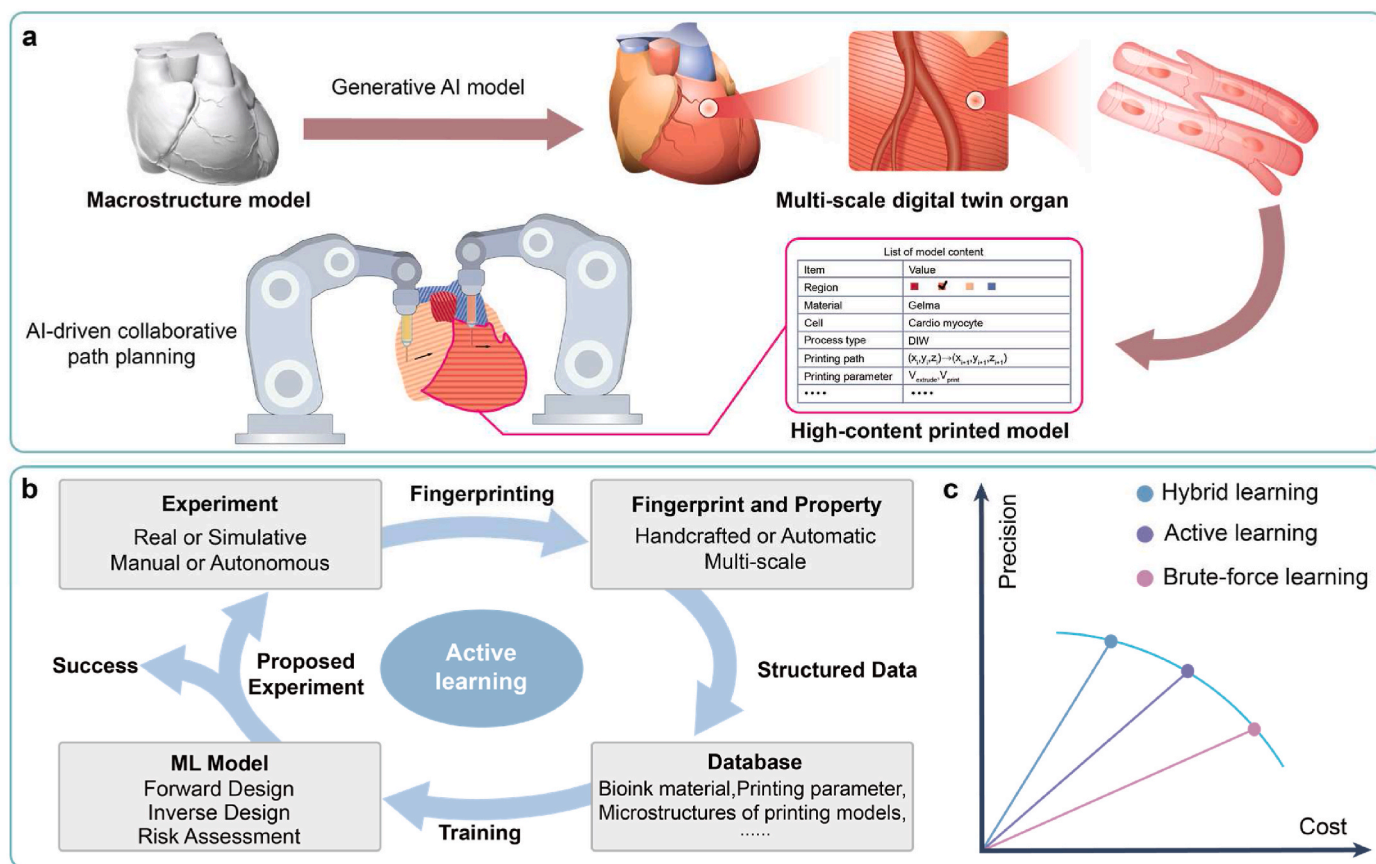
a

Generative AI model

Macrostructure model

Multi-scale digital twin organ

AI-driven collaborative path planning

List of model content

| Item | Value |
|---|---|
| Region | |
| Material | Gelma |
| Cell | Cardio myocyte |
| Process type | DIW |
| Printing path | $(x_i,y_i,z_i)\rightarrow(x_{i+1},y_{i+1},z_{i+1})$ |
| Printing parameter | $V_{extrude},V_{print}$ |
| •••• | •••• |

High-content printed model

b

Experiment
Real or Simulative
Manual or Autonomous

Fingerprinting

Fingerprint and Property
Handcrafted or Automatic
Multi-scale

Success

Proposed Experiment

Active learning

Structured Data

ML Model
Forward Design
Inverse Design
Risk Assessment

Training

Database
Bioink material,Printing parameter,
Microstructures of printing models,
......

c

Precision

Hybrid learning

Active learning

Brute-force learning

Cost